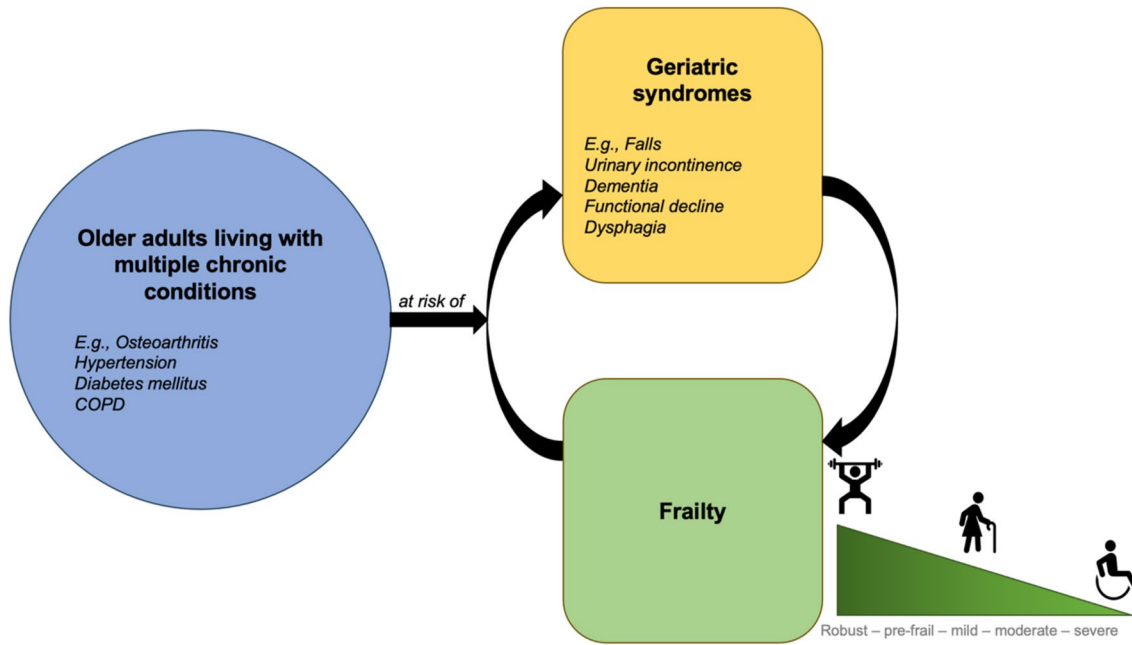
Older adults living with multiple chronic conditions

E.g., Osteoarthritis
Hypertension
Diabetes mellitus
COPD

at risk of

Geriatric syndromes

E.g., Falls
Urinary incontinence
Dementia
Functional decline
Dysphagia

Frailty

Robust – pre-frail – mild – moderate – severe